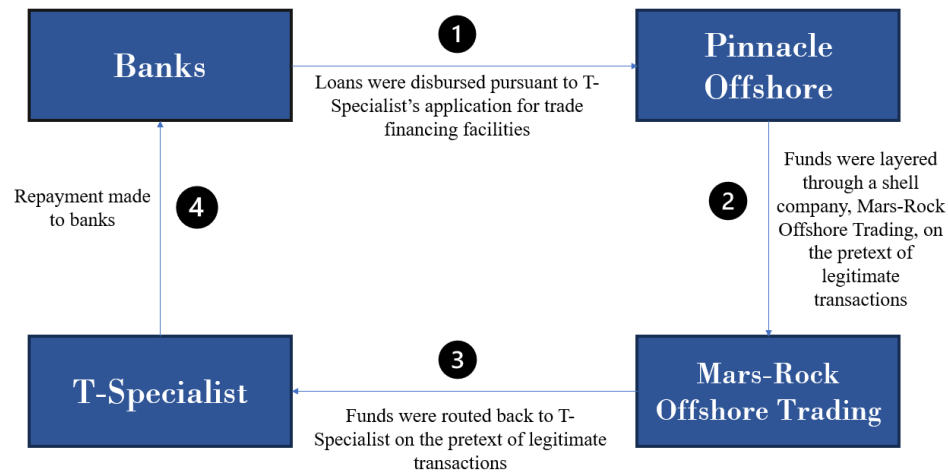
Banks

1

Loans were disbursed pursuant to T-Specialist's application for trade financing facilities

Pinnacle Offshore

2

Funds were layered through a shell company, Mars-Rock Offshore Trading, on the pretext of legitimate transactions

Mars-Rock Offshore Trading

3

Funds were routed back to T-Specialist on the pretext of legitimate transactions

T-Specialist

4

Repayment made to banks